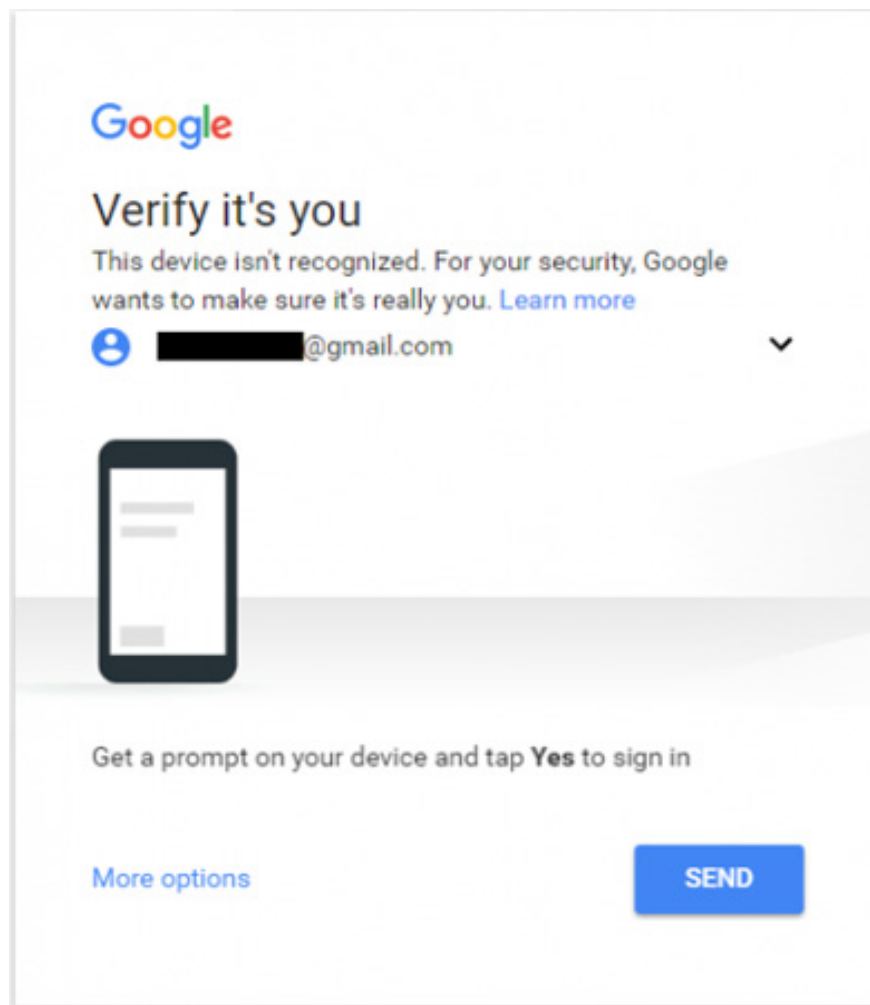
Google

Verify it's you

This device isn't recognized. For your security, Google wants to make sure it's really you. Learn more

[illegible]@gmail.com

Get a prompt on your device and tap **Yes** to sign in

More options

SEND